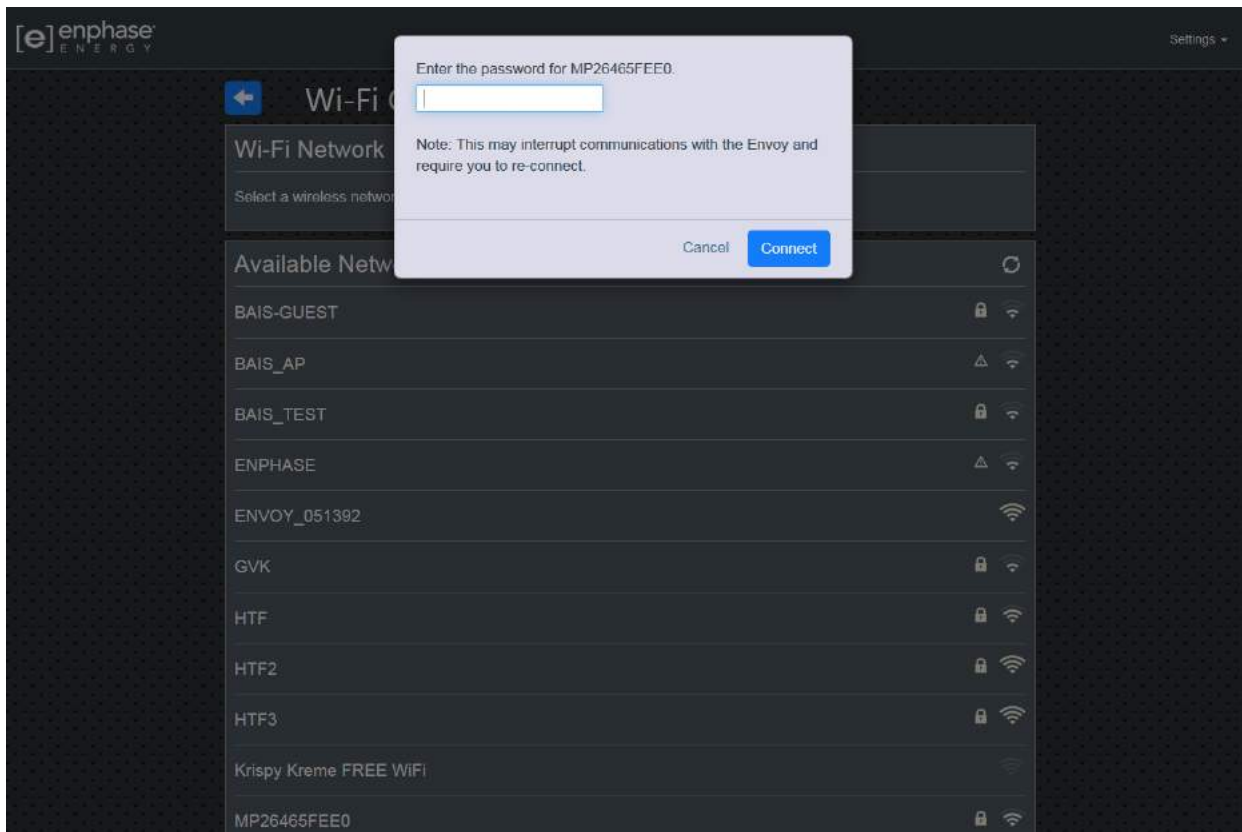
[e] enphase ENERGY

Settings

Wi-Fi C

Wi-Fi Network

Select a wireless networ

Enter the password for MP26465FEE0.

Note: This may interrupt communications with the Envoy and require you to re-connect.

Cancel Connect

Available Netw

BAIS-GUEST

BAIS_AP

BAIS_TEST

ENPHASE

ENVOY_051392

GVK

HTF

HTF2

HTF3

Krispy Kreme FREE WiFi

MP26465FEE0